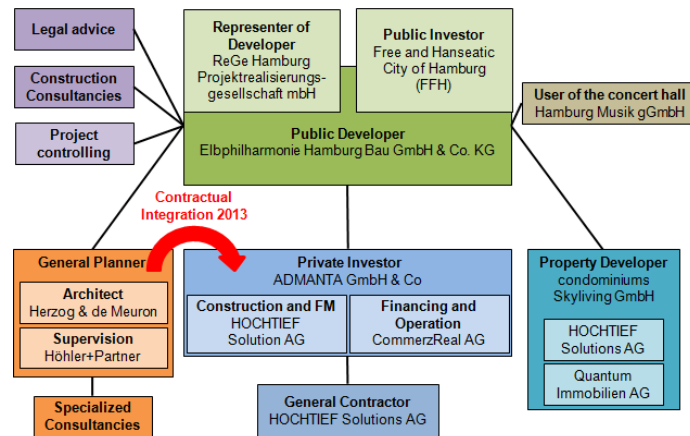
Legal advice

Construction Consultancies

Project controlling

Representer of Developer
ReGe Hamburg Projektrealisierungsgesellschaft mbH

Public Investor
Free and Hanseatic City of Hamburg (FFH)

User of the concert hall
Hamburg Musik gGmbH

Public Developer
Elbphilharmonie Hamburg Bau GmbH & Co. KG

Contractual Integration 2013

General Planner

Architect
Herzog & de Meuron

Supervision
Höhler+Partner

Specialized Consultancies

Private Investor
ADMANTA GmbH & Co

Construction and FM
HOCHTIEF Solution AG

Financing and Operation
CommerzReal AG

General Contractor
HOCHTIEF Solutions AG

Property Developer
condominiums
Skyliving GmbH

HOCHTIEF Solutions AG

Quantum Immobilien AG